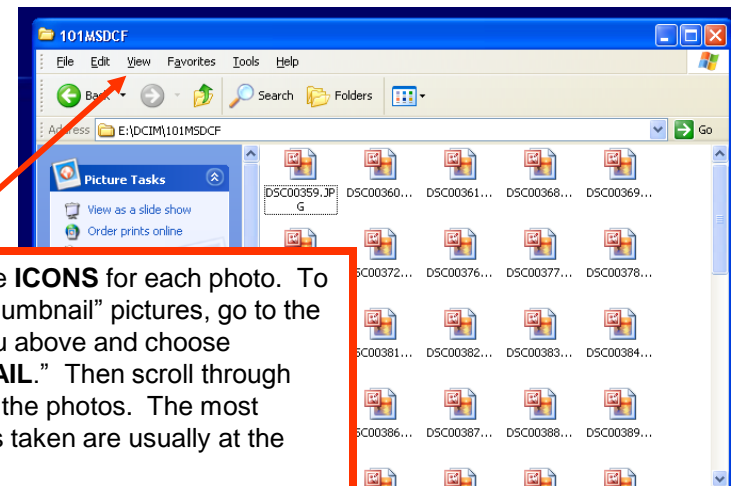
101MSDCF

File Edit View Favorites Tools Help

Back Search Folders

Address E:\DCIM\101MSDCF Go

Picture Tasks

View as a slide show

Order prints online

DSC00359.JPG DSC00360... DSC00361... DSC00368... DSC00369...

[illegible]e **ICONS** for each photo. To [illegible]umbnail" pictures, go to the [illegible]u above and choose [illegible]**AIL**." Then scroll through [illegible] the photos. The most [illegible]s taken are usually at the

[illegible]C00372... DSC00376... DSC00377... DSC00378...

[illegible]C00381... DSC00382... DSC00383... DSC00384...

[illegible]C00386... DSC00387... DSC00388... DSC00389...